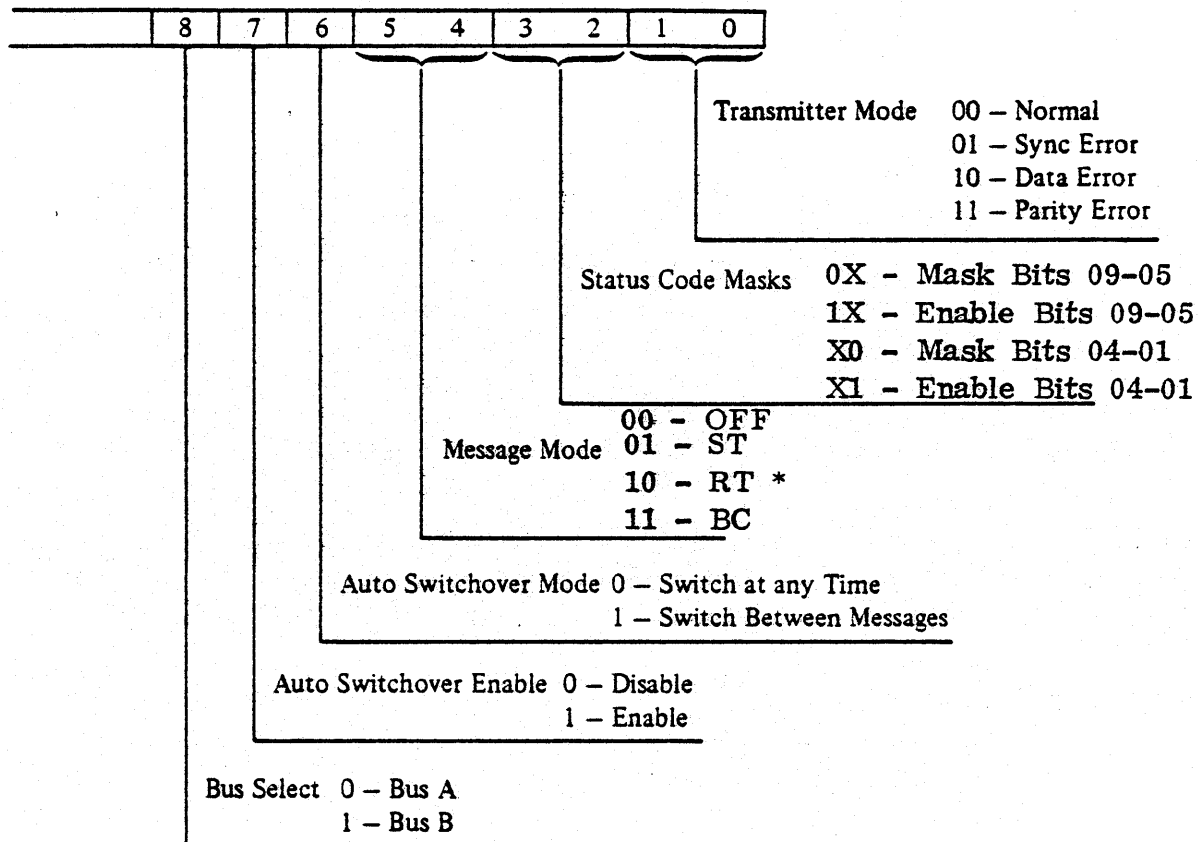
| | 8 | 7 | 6 | 5 | 4 | 3 | 2 | 1 | 0 |
|---|---|---|---|---|---|---|---|---|---|

Transmitter Mode 00 – Normal
01 – Sync Error
10 – Data Error
11 – Parity Error

Status Code Masks 0X - Mask Bits 09-05
1X - Enable Bits 09-05
X0 - Mask Bits 04-01
X1 - Enable Bits 04-01

Message Mode 00 - OFF
01 - ST
10 - RT *
11 - BC

Auto Switchover Mode 0 – Switch at any Time
1 – Switch Between Messages

Auto Switchover Enable 0 – Disable
1 – Enable

Bus Select 0 – Bus A
1 – Bus B